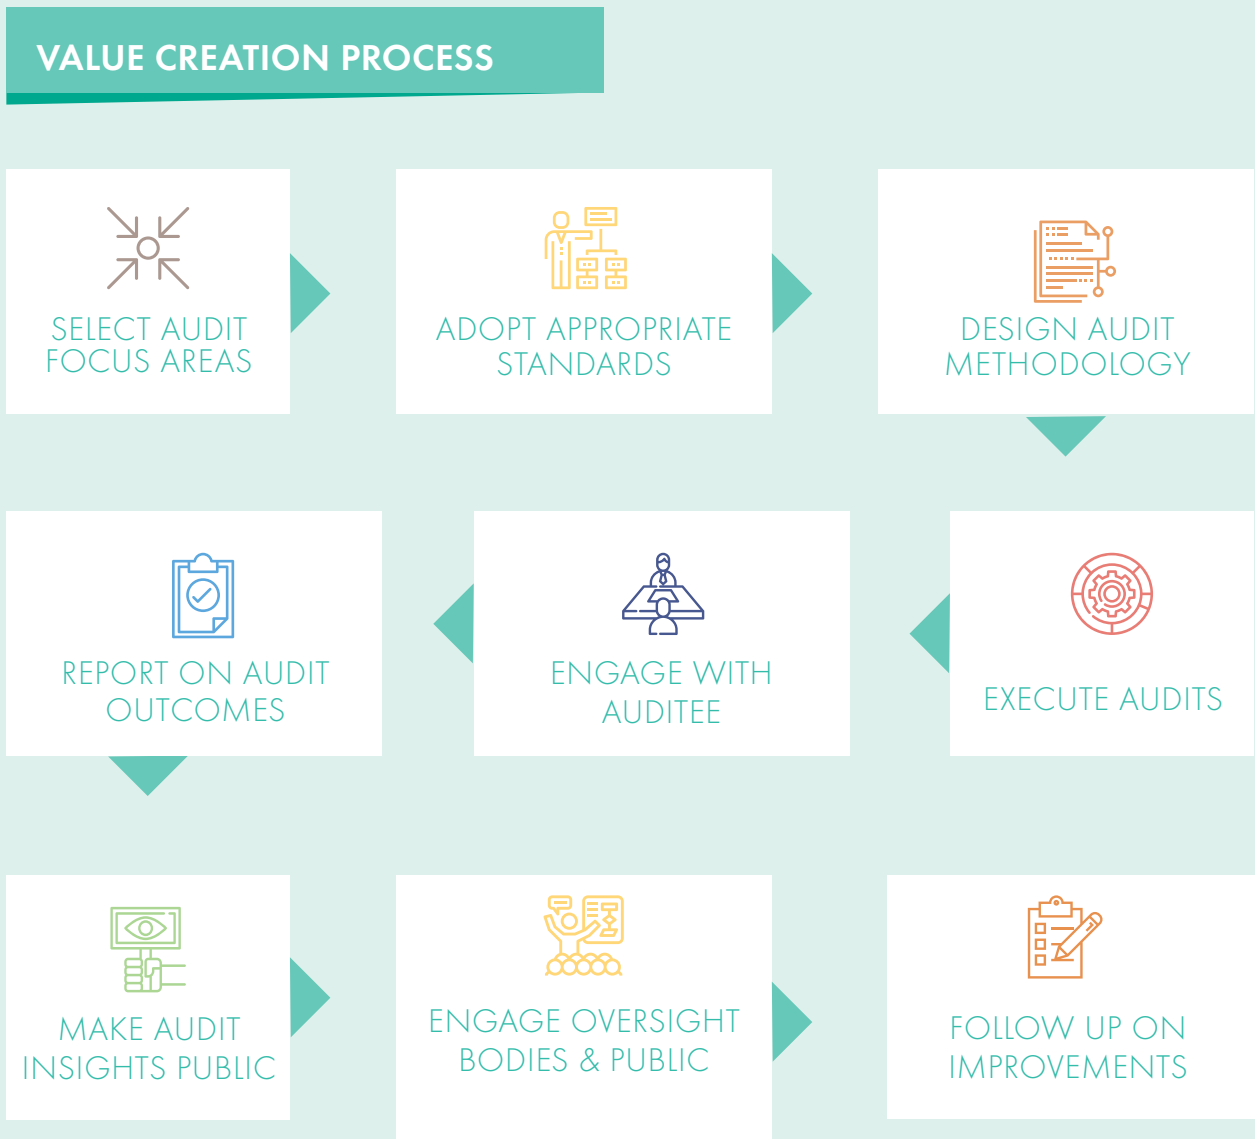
VALUE CREATION PROCESS

SELECT AUDIT FOCUS AREAS

ADOPT APPROPRIATE STANDARDS

DESIGN AUDIT METHODOLOGY

EXECUTE AUDITS

ENGAGE WITH AUDITEE

REPORT ON AUDIT OUTCOMES

MAKE AUDIT INSIGHTS PUBLIC

ENGAGE OVERSIGHT BODIES & PUBLIC

FOLLOW UP ON IMPROVEMENTS